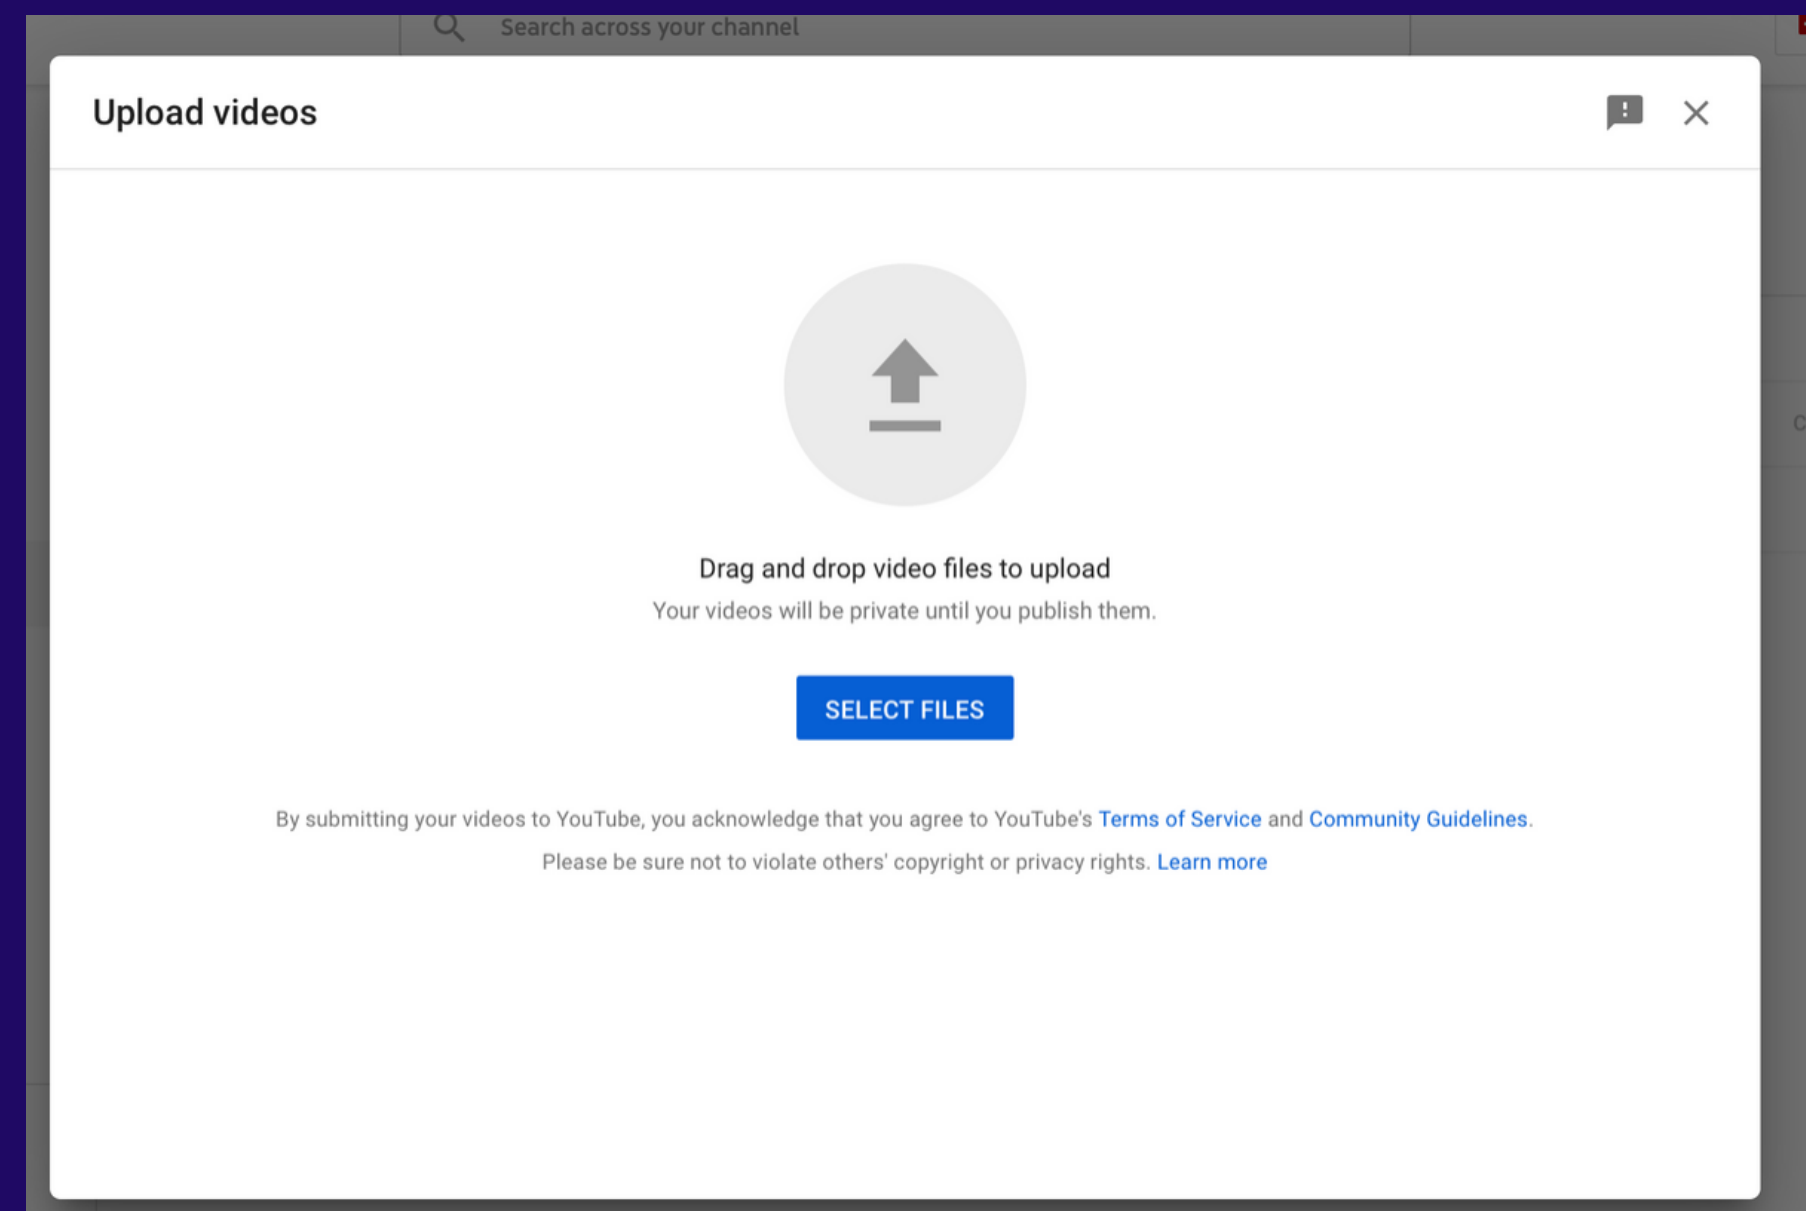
Search across your channel

Upload videos

Drag and drop video files to upload

Your videos will be private until you publish them.

SELECT FILES

By submitting your videos to YouTube, you acknowledge that you agree to YouTube's Terms of Service and Community Guidelines.

Please be sure not to violate others' copyright or privacy rights. Learn more